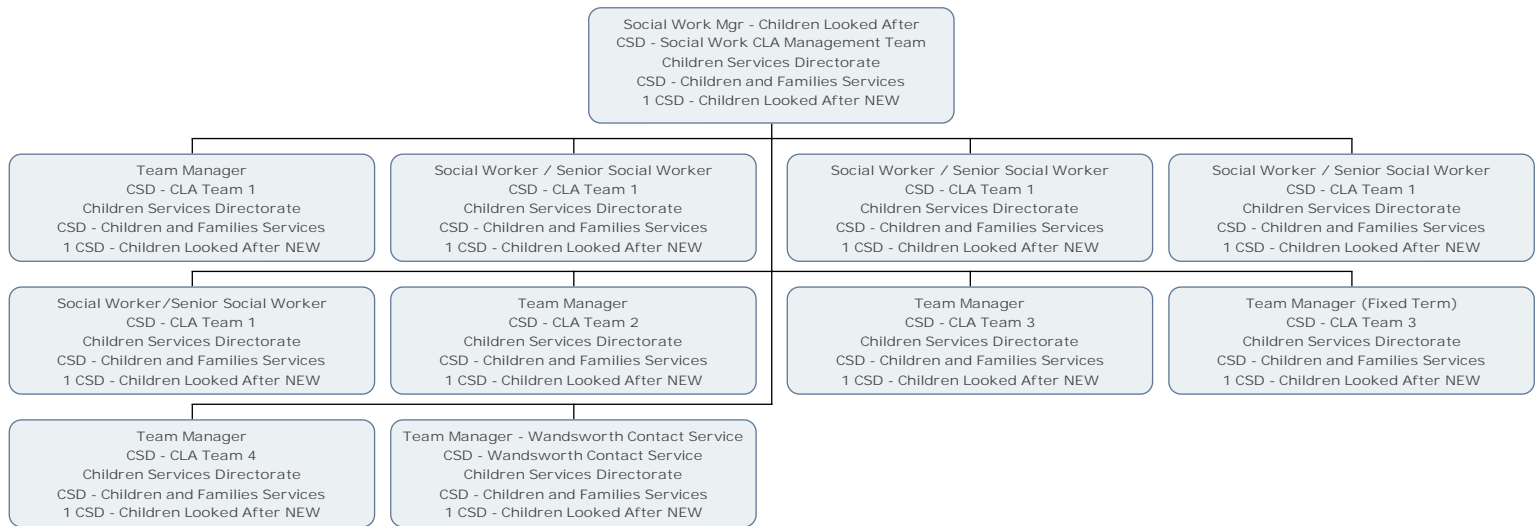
Social Work Mgr - Children Looked After
CSD - Social Work CLA Management Team
Children Services Directorate
CSD - Children and Families Services
1 CSD - Children Looked After NEW

Team Manager
CSD - CLA Team 1
Children Services Directorate
CSD - Children and Families Services
1 CSD - Children Looked After NEW

Social Worker / Senior Social Worker
CSD - CLA Team 1
Children Services Directorate
CSD - Children and Families Services
1 CSD - Children Looked After NEW

Social Worker / Senior Social Worker
CSD - CLA Team 1
Children Services Directorate
CSD - Children and Families Services
1 CSD - Children Looked After NEW

Social Worker / Senior Social Worker
CSD - CLA Team 1
Children Services Directorate
CSD - Children and Families Services
1 CSD - Children Looked After NEW

Social Worker/Senior Social Worker
CSD - CLA Team 1
Children Services Directorate
CSD - Children and Families Services
1 CSD - Children Looked After NEW

Team Manager
CSD - CLA Team 2
Children Services Directorate
CSD - Children and Families Services
1 CSD - Children Looked After NEW

Team Manager
CSD - CLA Team 3
Children Services Directorate
CSD - Children and Families Services
1 CSD - Children Looked After NEW

Team Manager (Fixed Term)
CSD - CLA Team 3
Children Services Directorate
CSD - Children and Families Services
1 CSD - Children Looked After NEW

Team Manager
CSD - CLA Team 4
Children Services Directorate
CSD - Children and Families Services
1 CSD - Children Looked After NEW

Team Manager - Wandsworth Contact Service
CSD - Wandsworth Contact Service
Children Services Directorate
CSD - Children and Families Services
1 CSD - Children Looked After NEW